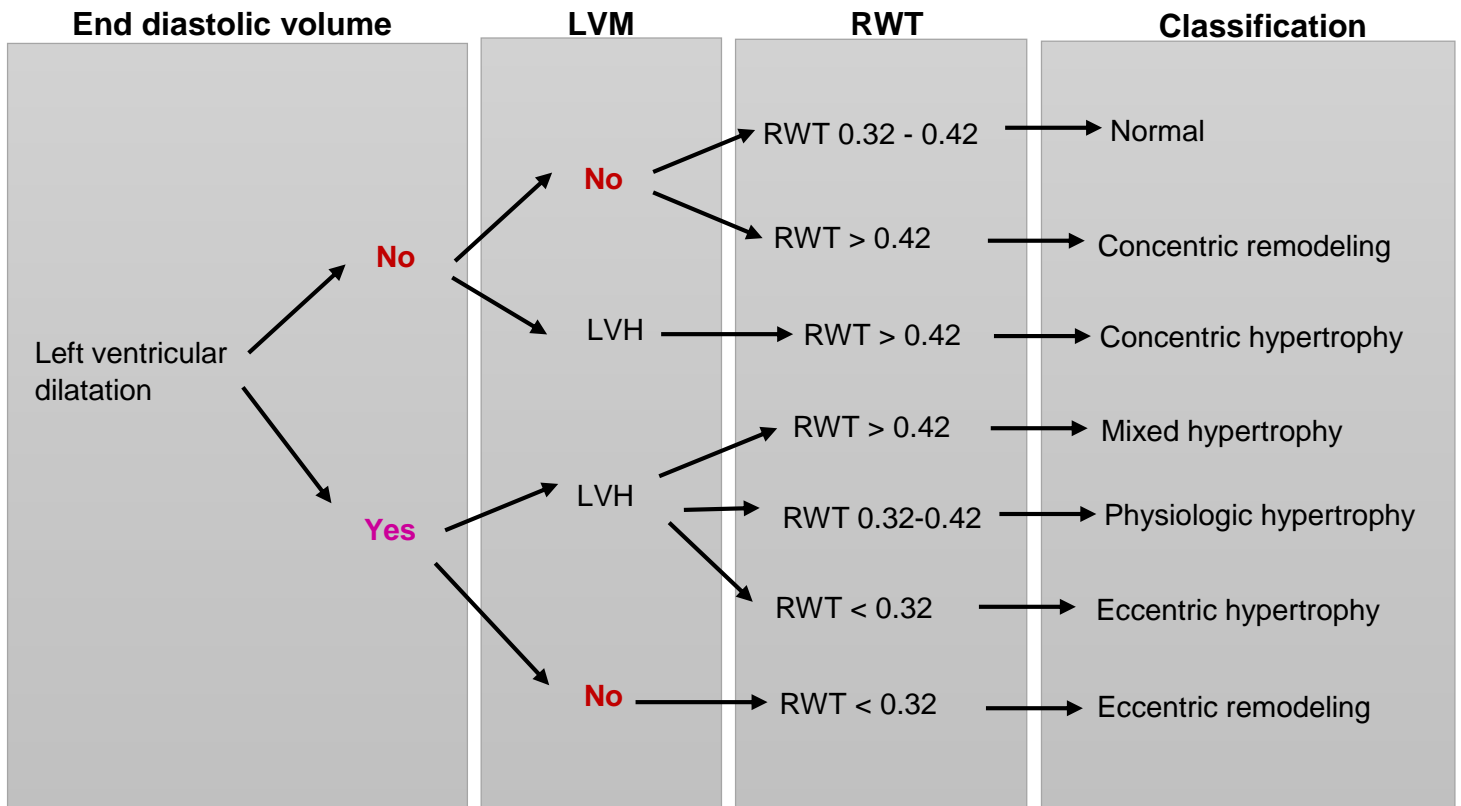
End diastolic volume

LVM

RWT

Classification

Left ventricular dilatation

No

Yes

No

LVH

LVH

No

RWT 0.32 - 0.42

RWT > 0.42

RWT > 0.42

RWT > 0.42

RWT 0.32-0.42

RWT < 0.32

RWT < 0.32

Normal

Concentric remodeling

Concentric hypertrophy

Mixed hypertrophy

Physiologic hypertrophy

Eccentric hypertrophy

Eccentric remodeling